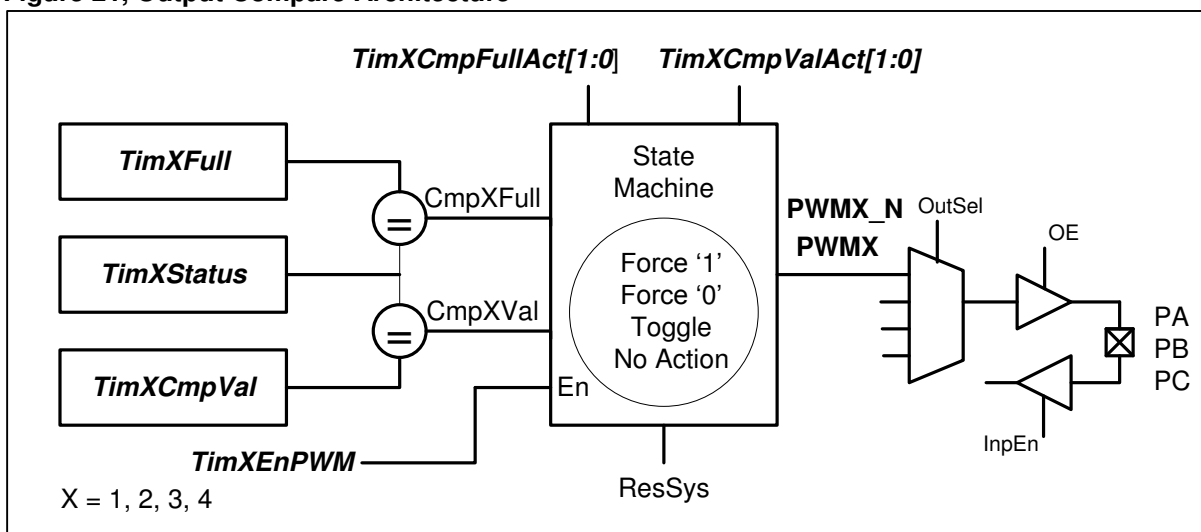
Figure 21, Output Compare Architecture

TimXCmpFullAct[1:0]
TimXCmpValAct[1:0]
TimXFull
TimXStatus
TimXCmpVal
CmpXFull
CmpXVal
State Machine
Force '1'
Force '0'
Toggle
No Action
En
PWMX_N
PWMX
OutSel
OE
PA
PB
PC
InpEn
TimXEnPWM
ResSys
X = 1, 2, 3, 4